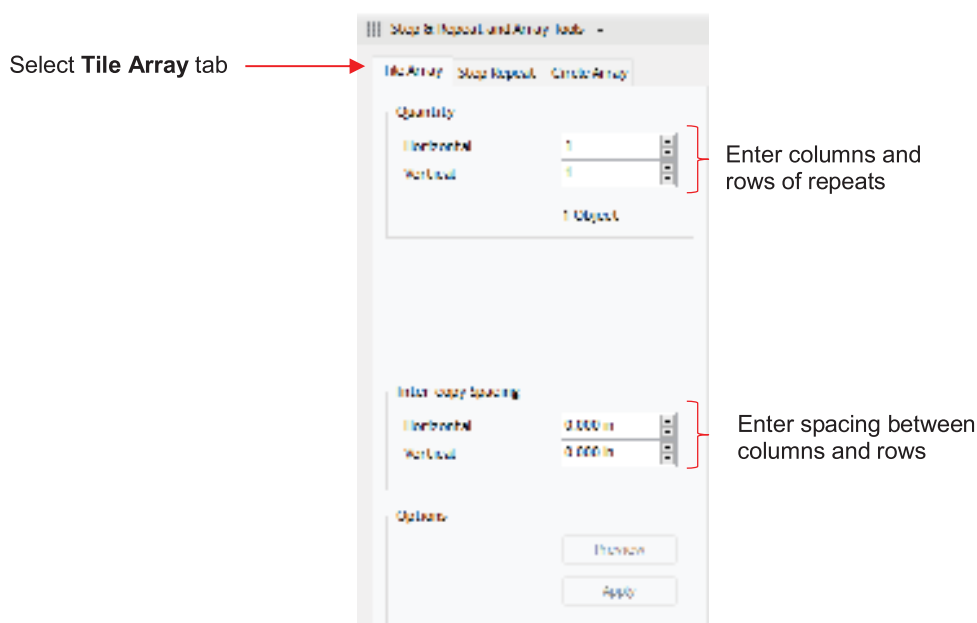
Select **Tile Array** tab

Step & Repeat and Array Tools

Tile Array | Step Repeat | Circle Array

Quantity

Horizontal 1

Vertical 1

1 Object

Enter columns and rows of repeats

Inter-copy Spacing

Horizontal 0.000 in

Vertical 0.000 in

Enter spacing between columns and rows

Options

Preview

Apply